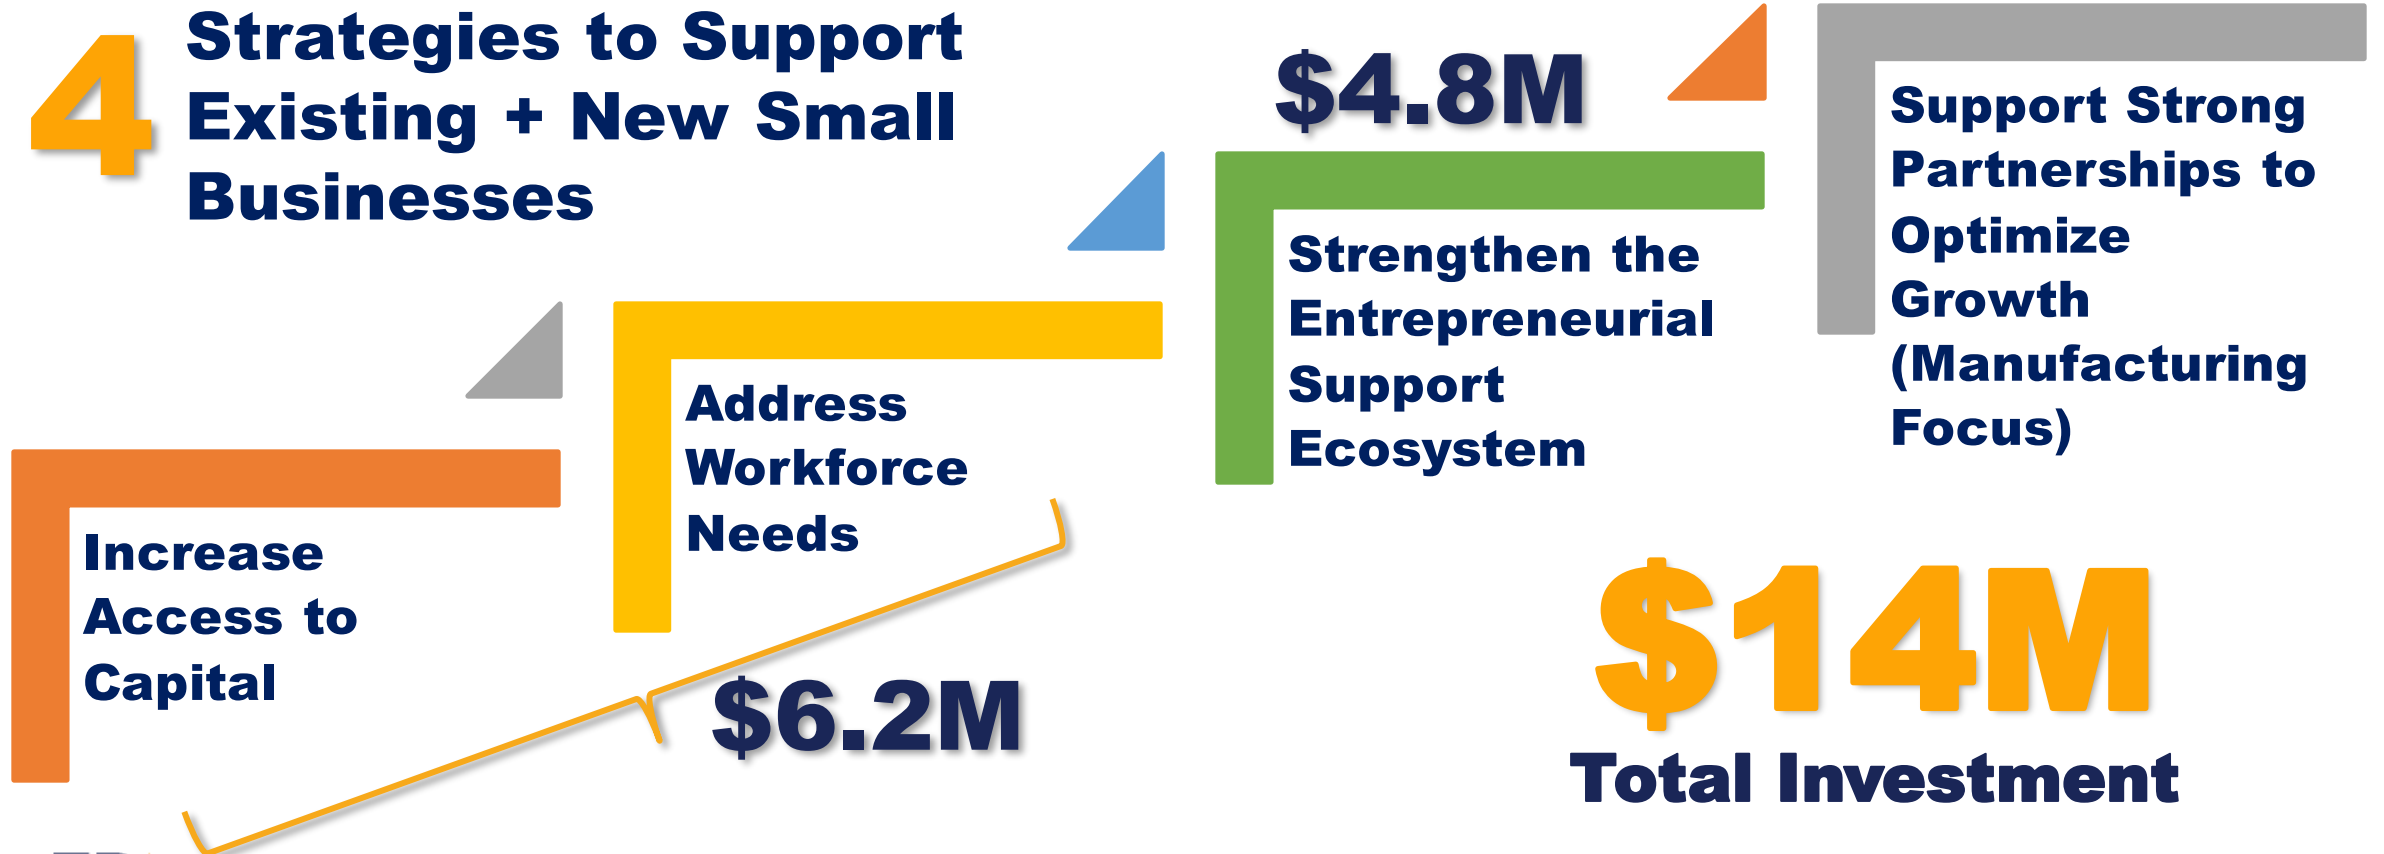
4 Strategies to Support Existing + New Small Businesses

$4.8M

Support Strong Partnerships to Optimize Growth (Manufacturing Focus)

Strengthen the Entrepreneurial Support Ecosystem

Address Workforce Needs

Increase Access to Capital

$6.2M

$14M

Total Investment